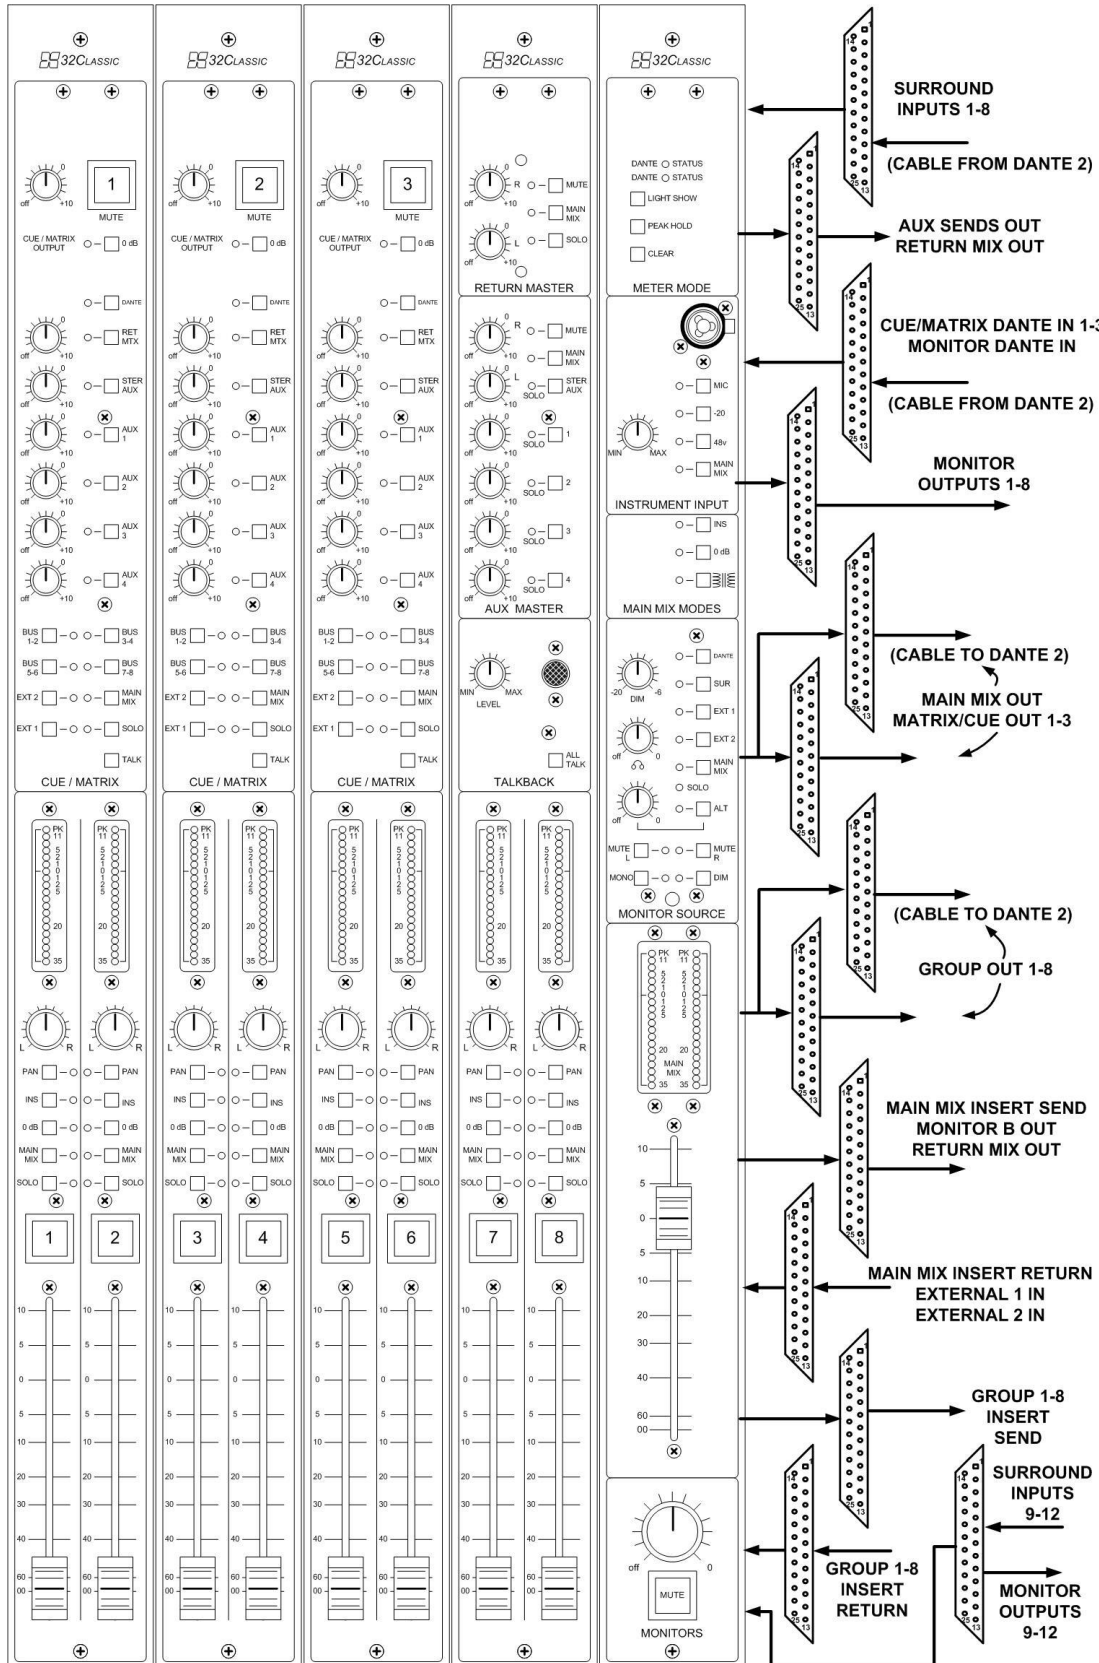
32CLASSIC

off +10 0
1
MUTE
CUE / MATRIX OUTPUT
0 dB
DANTE
RET MTX
STER AUX
AUX 1
AUX 2
AUX 3
AUX 4
BUS 1-2
BUS 3-4
BUS 5-6
BUS 7-8
EXT 2
MAIN MIX
EXT 1
SOLO
TALK
CUE / MATRIX

PK 11 5 2 1 0 1 2 5 20 35
L R
PAN
INS
0 dB
MAIN MIX
SOLO
1
2
10 5 0 5 10 20 30 40 60 00

32CLASSIC
2
MUTE
CUE / MATRIX OUTPUT
CUE / MATRIX
3
4

32CLASSIC
3
MUTE
CUE / MATRIX OUTPUT
CUE / MATRIX
5
6

32CLASSIC
R
MUTE
MAIN MIX
L
SOLO
RETURN MASTER
R
MUTE
MAIN MIX
L
SOLO
STER AUX
SOLO 1
SOLO 2
SOLO 3
SOLO 4
AUX MASTER
MIN MAX
LEVEL
ALL TALK
TALKBACK
7
8

32CLASSIC
DANTE STATUS
DANTE STATUS
LIGHT SHOW
PEAK HOLD
CLEAR
METER MODE
MIC
-20
48v
MAIN MIX
MIN MAX
INSTRUMENT INPUT
INS
0 dB
MAIN MIX MODES
DANTE
SUR
-20 -6
DIM
EXT 1
EXT 2
off 0
MAIN MIX
SOLO
ALT
MUTE L
MUTE R
MONO
DIM
MONITOR SOURCE
PK 11 PK 11
20 20
MAIN MIX
35 35
10 5 0 5 10 20 30 40 60 00
off 0
MUTE
MONITORS

SURROUND INPUTS 1-8
(CABLE FROM DANTE 2)
AUX SENDS OUT
RETURN MIX OUT
CUE/MATRIX DANTE IN 1-3
MONITOR DANTE IN
(CABLE FROM DANTE 2)
MONITOR OUTPUTS 1-8
(CABLE TO DANTE 2)
MAIN MIX OUT
MATRIX/CUE OUT 1-3
(CABLE TO DANTE 2)
GROUP OUT 1-8
MAIN MIX INSERT SEND
MONITOR B OUT
RETURN MIX OUT
MAIN MIX INSERT RETURN
EXTERNAL 1 IN
EXTERNAL 2 IN
GROUP 1-8 INSERT SEND
SURROUND INPUTS 9-12
GROUP 1-8 INSERT RETURN
MONITOR OUTPUTS 9-12